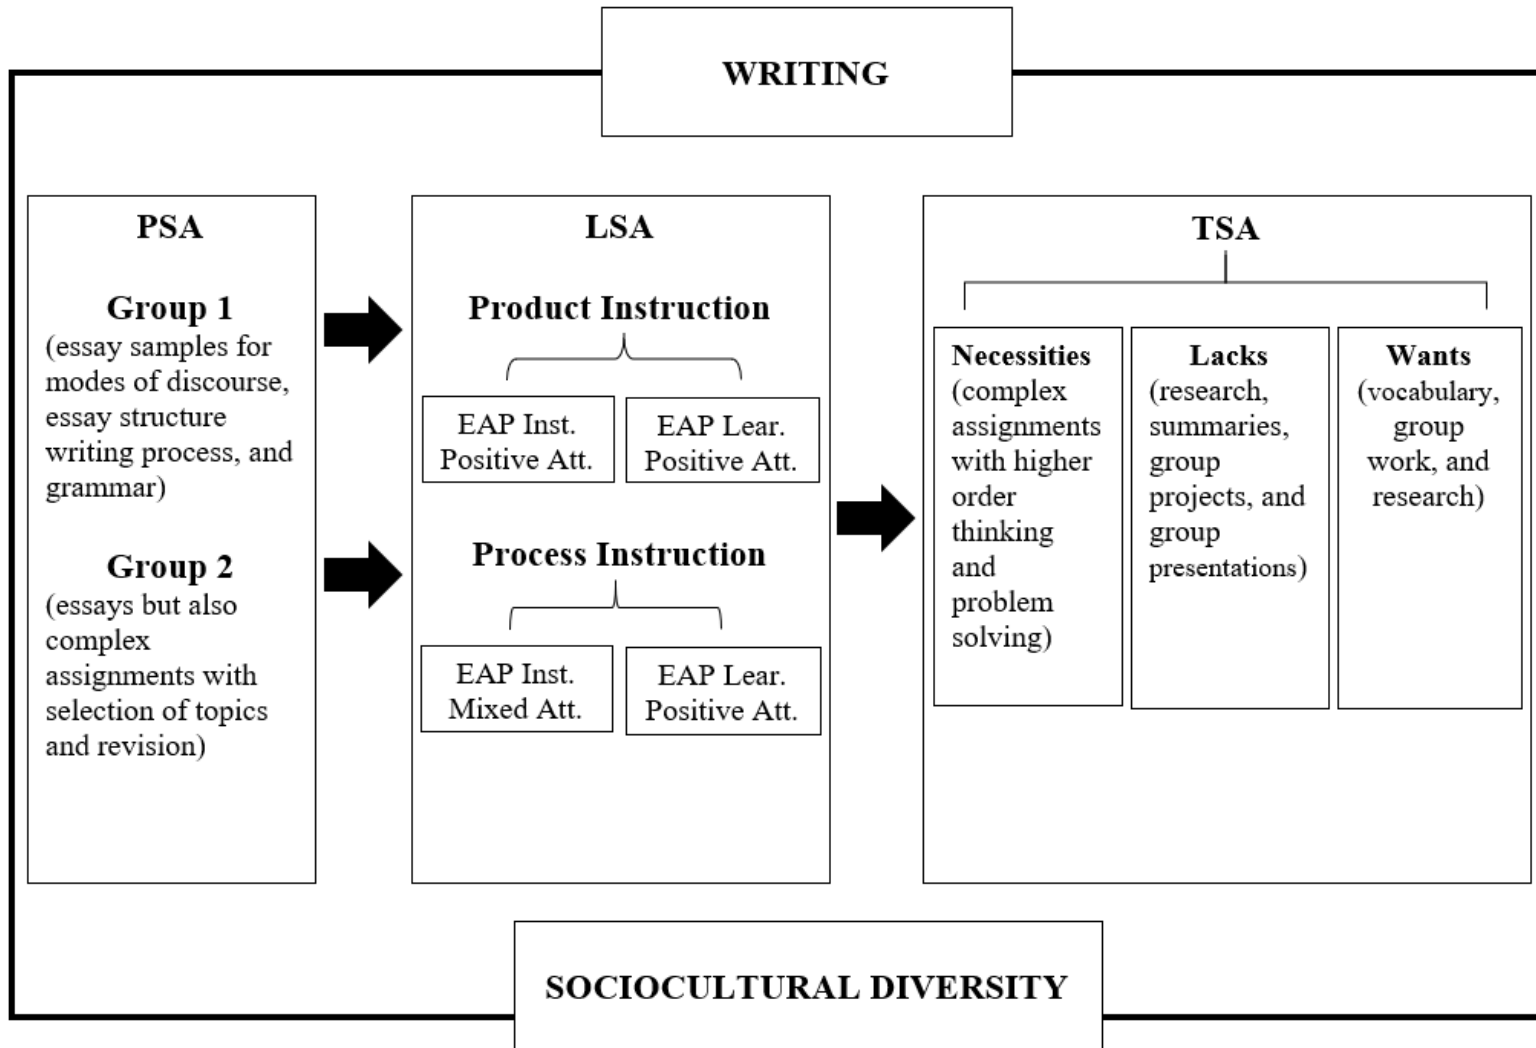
WRITING

PSA

Group 1
(essay samples for modes of discourse, essay structure writing process, and grammar)

Group 2
(essays but also complex assignments with selection of topics and revision)

LSA

Product Instruction

EAP Inst.
Positive Att.

EAP Lear.
Positive Att.

Process Instruction

EAP Inst.
Mixed Att.

EAP Lear.
Positive Att.

TSA

Necessities
(complex assignments with higher order thinking and problem solving)

Lacks
(research, summaries, group projects, and group presentations)

Wants
(vocabulary, group work, and research)

SOCIOCULTURAL DIVERSITY